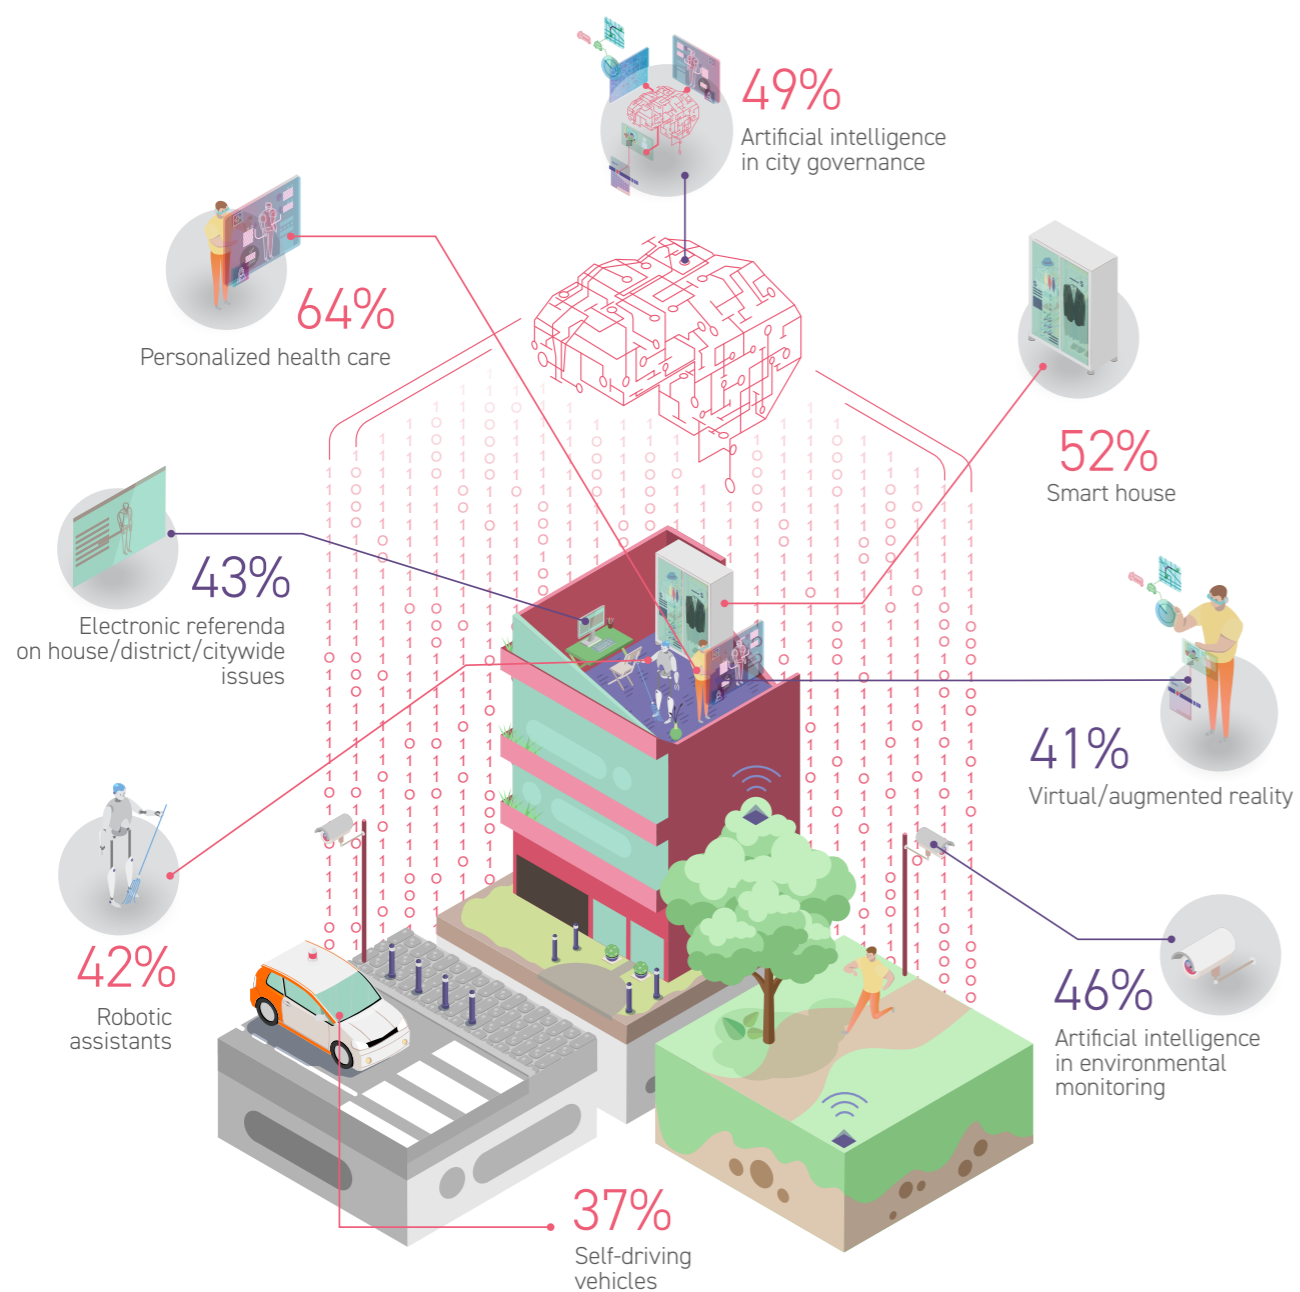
49%
Artificial intelligence in city governance

64%
Personalized health care

52%
Smart house

43%
Electronic referenda on house/district/citywide issues

41%
Virtual/augmented reality

42%
Robotic assistants

46%
Artificial intelligence in environmental monitoring

37%
Self-driving vehicles